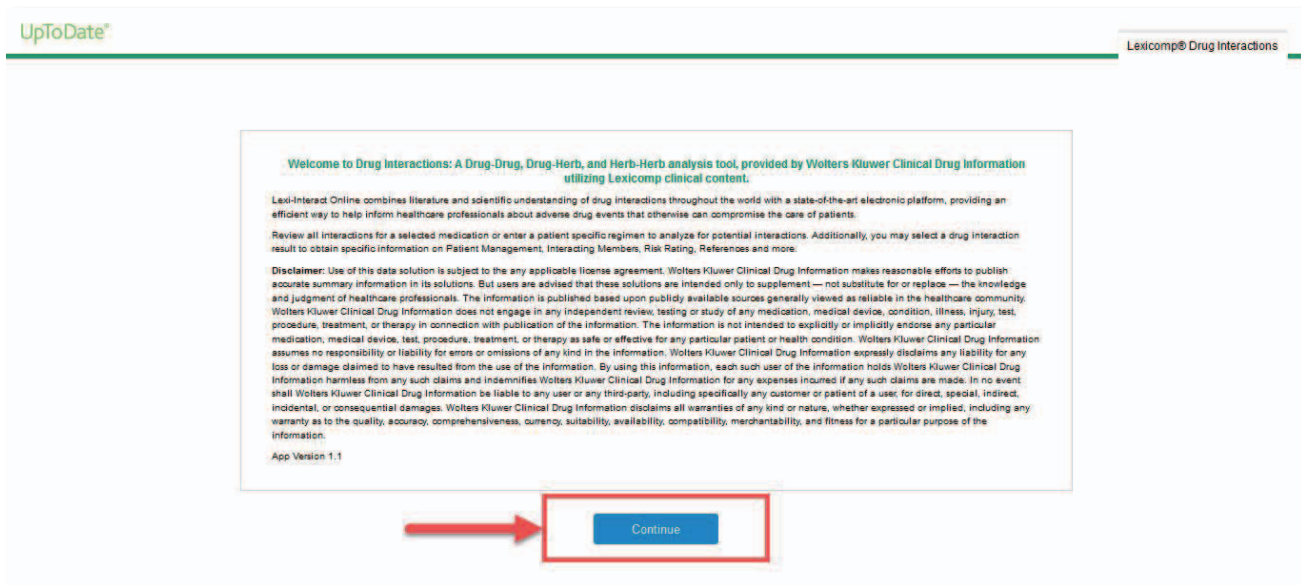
UpToDate®

Lexicomp® Drug Interactions

Welcome to Drug Interactions: A Drug-Drug, Drug-Herb, and Herb-Herb analysis tool, provided by Wolters Kluwer Clinical Drug Information utilizing Lexicomp clinical content.

Lexi-Interact Online combines literature and scientific understanding of drug interactions throughout the world with a state-of-the-art electronic platform, providing an efficient way to help inform healthcare professionals about adverse drug events that otherwise can compromise the care of patients.

Review all interactions for a selected medication or enter a patient specific regimen to analyze for potential interactions. Additionally, you may select a drug interaction result to obtain specific information on Patient Management, Interacting Members, Risk Rating, References and more.

Disclaimer: Use of this data solution is subject to the any applicable license agreement. Wolters Kluwer Clinical Drug Information makes reasonable efforts to publish accurate summary information in its solutions. But users are advised that these solutions are intended only to supplement — not substitute for or replace — the knowledge and judgment of healthcare professionals. The information is published based upon publicly available sources generally viewed as reliable in the healthcare community. Wolters Kluwer Clinical Drug Information does not engage in any independent review, testing or study of any medication, medical device, condition, illness, injury, test, procedure, treatment, or therapy in connection with publication of the information. The information is not intended to explicitly or implicitly endorse any particular medication, medical device, test, procedure, treatment, or therapy as safe or effective for any particular patient or health condition. Wolters Kluwer Clinical Drug Information assumes no responsibility or liability for errors or omissions of any kind in the information. Wolters Kluwer Clinical Drug Information expressly disclaims any liability for any loss or damage claimed to have resulted from the use of the information. By using this information, each such user of the information holds Wolters Kluwer Clinical Drug Information harmless from any such claims and indemnifies Wolters Kluwer Clinical Drug Information for any expenses incurred if any such claims are made. In no event shall Wolters Kluwer Clinical Drug Information be liable to any user or any third-party, including specifically any customer or patient of a user, for direct, special, indirect, incidental, or consequential damages. Wolters Kluwer Clinical Drug Information disclaims all warranties of any kind or nature, whether expressed or implied, including any warranty as to the quality, accuracy, comprehensiveness, currency, suitability, availability, compatibility, merchantability, and fitness for a particular purpose of the information.

App Version 1.1

Continue